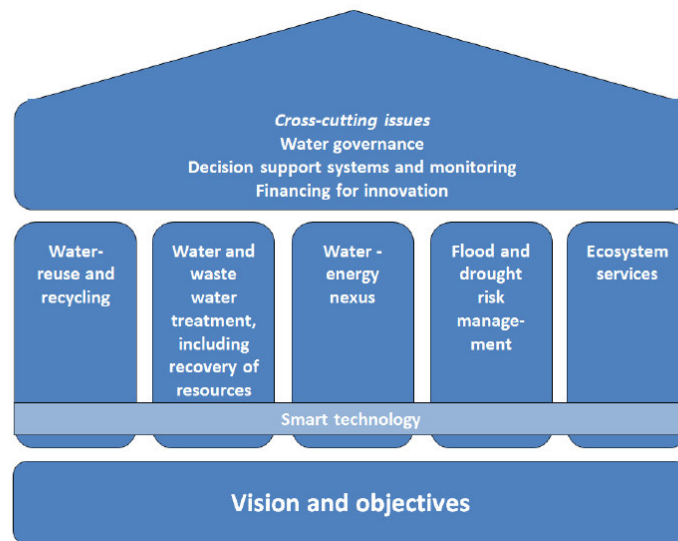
Cross-cutting issues
Water governance
Decision support systems and monitoring
Financing for innovation

Water-reuse and recycling

Water and waste water treatment, including recovery of resources

Water - energy nexus

Flood and drought risk management

Ecosystem services

Smart technology

Vision and objectives